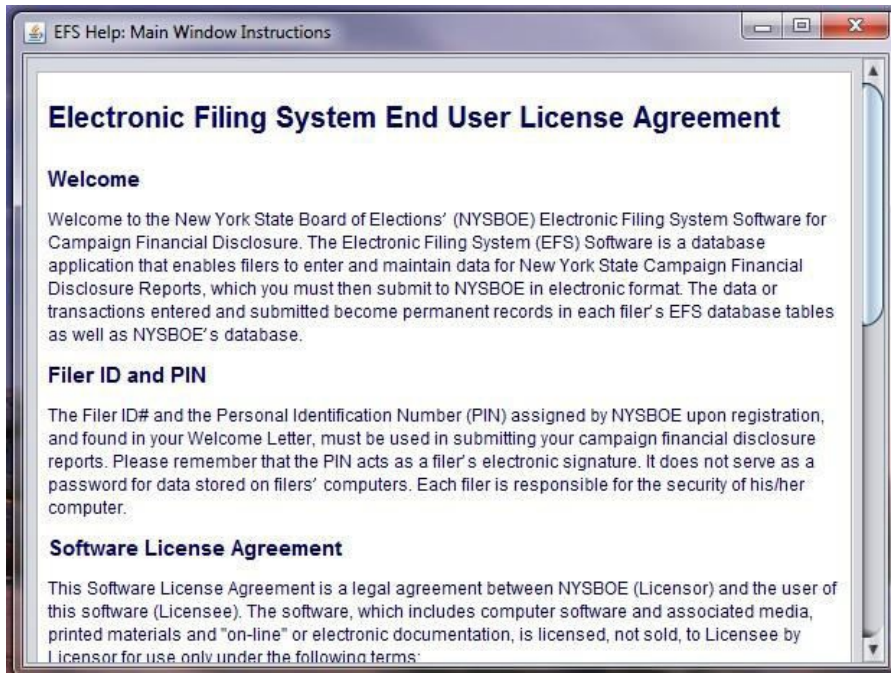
EFS Help: Main Window Instructions

Electronic Filing System End User License Agreement

Welcome

Welcome to the New York State Board of Elections' (NYSBOE) Electronic Filing System Software for Campaign Financial Disclosure. The Electronic Filing System (EFS) Software is a database application that enables filers to enter and maintain data for New York State Campaign Financial Disclosure Reports, which you must then submit to NYSBOE in electronic format. The data or transactions entered and submitted become permanent records in each filer's EFS database tables as well as NYSBOE's database.

Filer ID and PIN

The Filer ID# and the Personal Identification Number (PIN) assigned by NYSBOE upon registration, and found in your Welcome Letter, must be used in submitting your campaign financial disclosure reports. Please remember that the PIN acts as a filer's electronic signature. It does not serve as a password for data stored on filers' computers. Each filer is responsible for the security of his/her computer.

Software License Agreement

This Software License Agreement is a legal agreement between NYSBOE (Licensor) and the user of this software (Licensee). The software, which includes computer software and associated media, printed materials and "on-line" or electronic documentation, is licensed, not sold, to Licensee by Licensor for use only under the following terms: